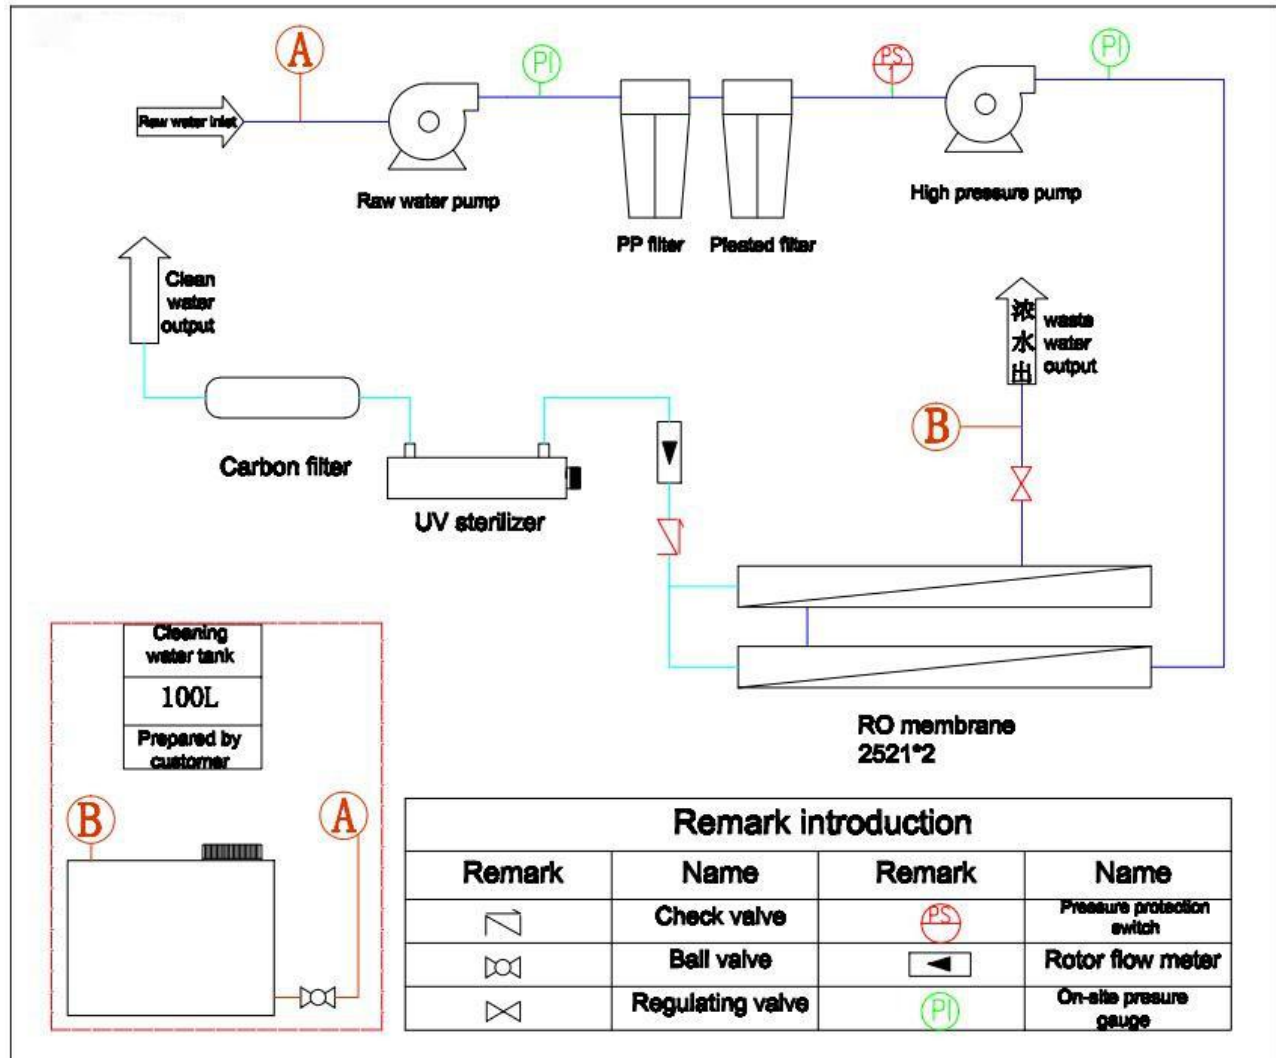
A

PI

PS

PI

Raw water inlet

Raw water pump

PP filter

Pleated filter

High pressure pump

Clean water output

浓水出

waste water output

B

Carbon filter

UV sterilizer

Cleaning water tank

100L

Prepared by customer

B

A

RO membrane 2521*2

Remark introduction

| Remark | Name | Remark | Name |
|---|---|---|---|
| | Check valve | PS | Pressure protection switch |
| | Ball valve | | Rotor flow meter |
| | Regulating valve | PI | On-site presure gauge |